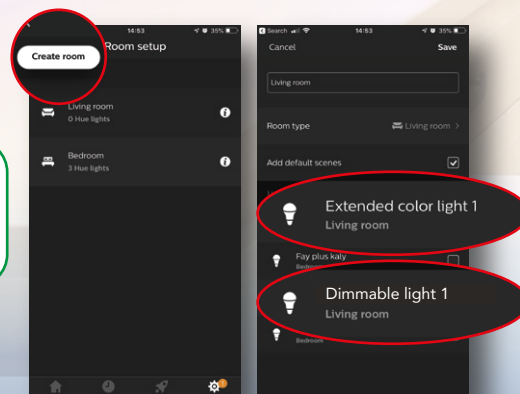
14:53

35%

Create room

Room setup

Living room
0 Hue lights

Bedroom
3 Hue lights

Search

14:53

35%

Cancel

Save

Living room

Room type

Living room

Add default scenes

Extended color light 1
Living room

Fay plus kaly
Bedroom

Dimmable light 1
Living room

Bedroom